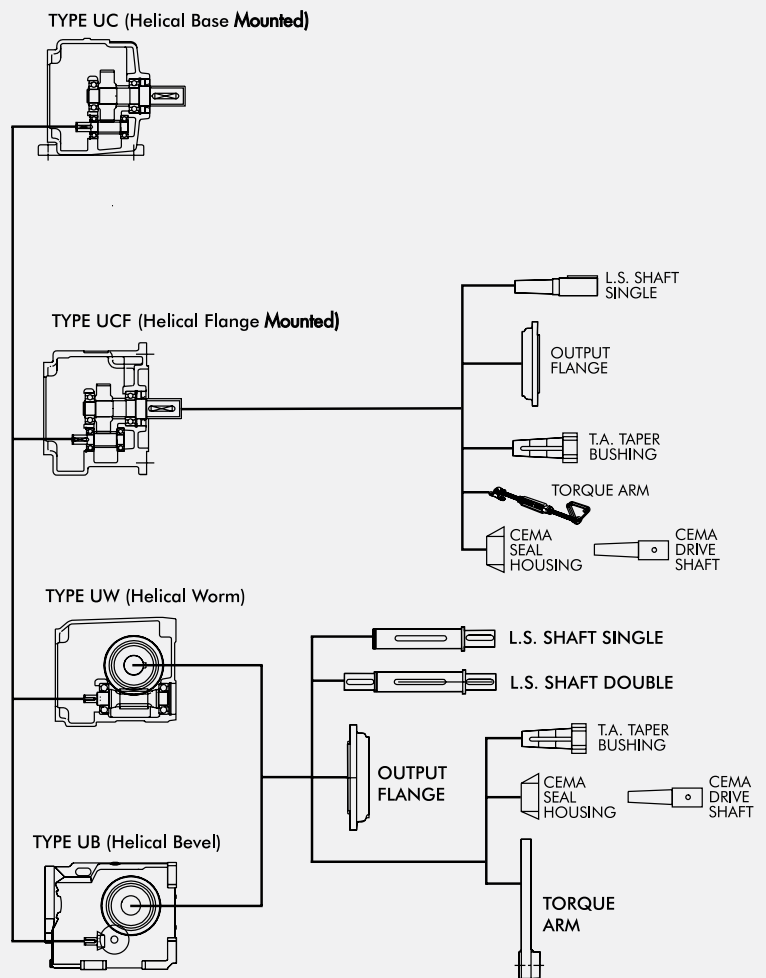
TYPE UC (Helical Base Mounted)

L.S. SHAFT SINGLE

TYPE UCF (Helical Flange Mounted)

OUTPUT FLANGE

T.A. TAPER BUSHING

TORQUE ARM

CEMA SEAL HOUSING

CEMA DRIVE SHAFT

TYPE UW (Helical Worm)

L.S. SHAFT SINGLE

L.S. SHAFT DOUBLE

T.A. TAPER BUSHING

OUTPUT FLANGE

CEMA SEAL HOUSING

CEMA DRIVE SHAFT

TYPE UB (Helical Bevel)

TORQUE ARM